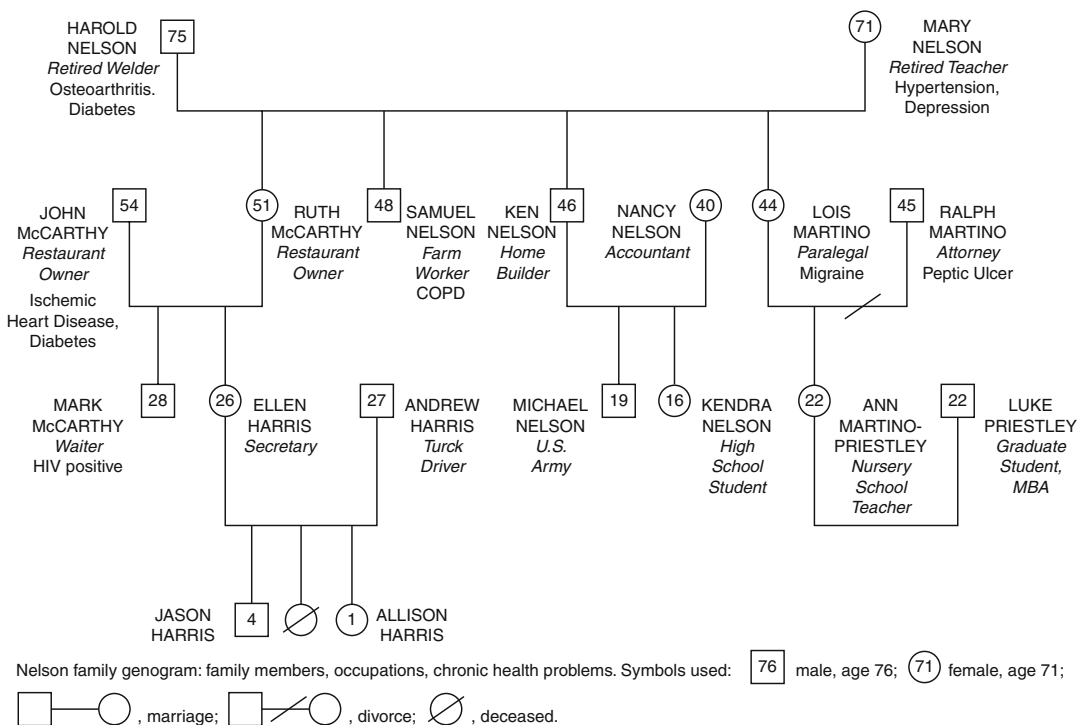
HAROLD NELSON
75
Retired Welder
Osteoarthritis.
Diabetes

71
MARY NELSON
Retired Teacher
Hypertension,
Depression

JOHN McCARTHY
54
Restaurant Owner
Ischemic Heart Disease,
Diabetes

51
RUTH McCARTHY
Restaurant Owner

48
SAMUEL NELSON
Farm Worker
COPD

KEN NELSON
46
Home Builder

NANCY NELSON
40
Accountant

44
LOIS MARTINO
Paralegal
Migraine

45
RALPH MARTINO
Attorney
Peptic Ulcer

MARK McCARTHY
28
Waiter
HIV positive

26
ELLEN HARRIS
Secretary

27
ANDREW HARRIS
Turck Driver

MICHAEL NELSON
19
U.S. Army

16
KENDRA NELSON
High School Student

22
ANN MARTINO-PRIESTLEY
Nursery School Teacher

22
LUKE PRIESTLEY
Graduate Student, MBA

JASON HARRIS
4

1
ALLISON HARRIS

Nelson family genogram: family members, occupations, chronic health problems. Symbols used: 76 male, age 76; 71 female, age 71; , marriage; , divorce; , deceased.